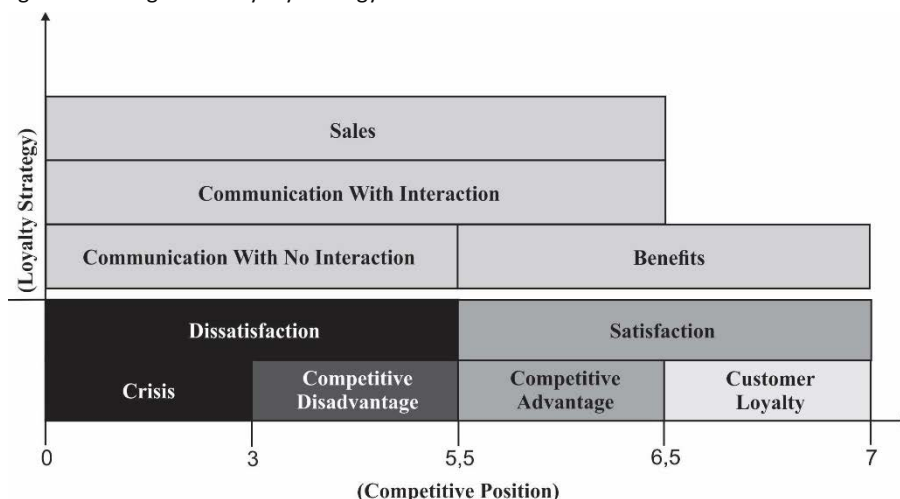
(Loyalty Strategy)

Sales

Communication With Interaction

Communication With No Interaction

Benefits

Dissatisfaction

Satisfaction

Crisis

Competitive Disadvantage

Competitive Advantage

Customer Loyalty

0

3

5,5

6,5

7

(Competitive Position)